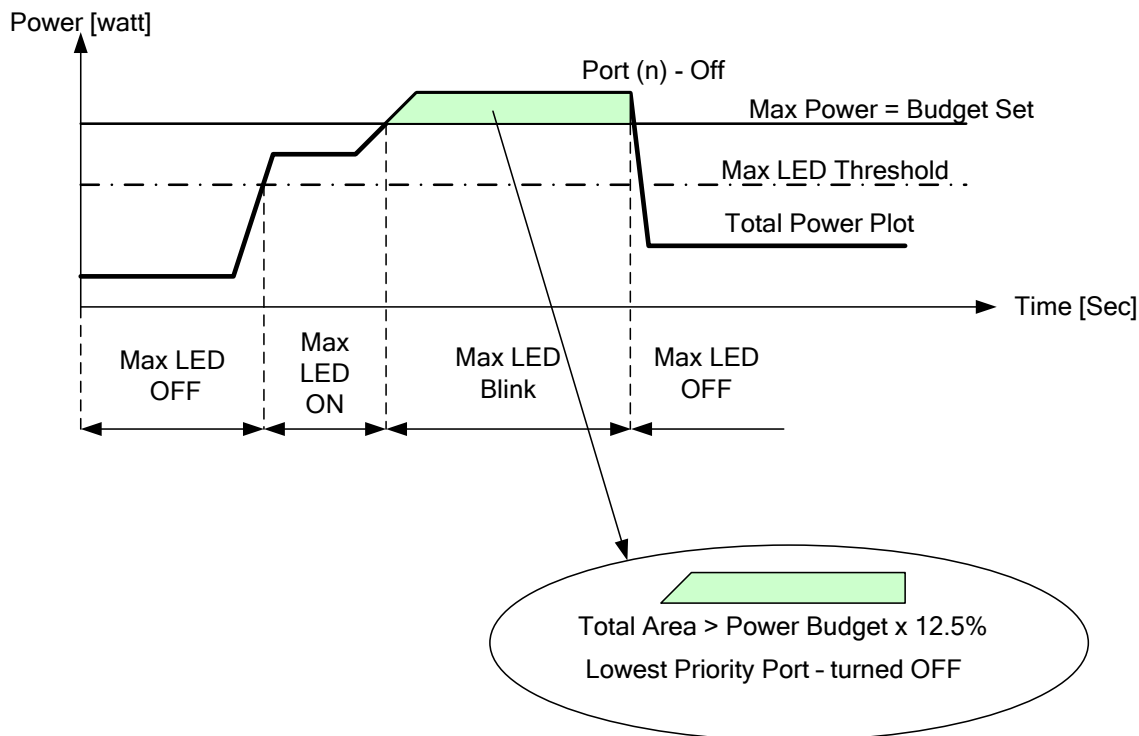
Power [watt]

Port (n) - Off

Max Power = Budget Set

Max LED Threshold

Total Power Plot

Time [Sec]

Max LED OFF

Max LED ON

Max LED Blink

Max LED OFF

Total Area > Power Budget x 12.5%

Lowest Priority Port – turned OFF